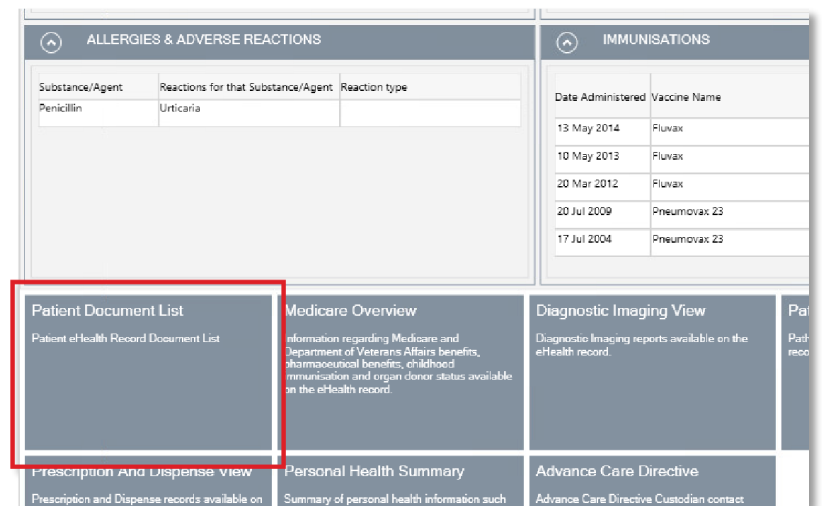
ALLERGIES & ADVERSE REACTIONS

| Substance/Agent | Reactions for that Substance/Agent | Reaction type |
|---|---|---|
| Penicillin | Urticaria | |

IMMUNISATIONS

| Date Administered | Vaccine Name |
|---|---|
| 13 May 2014 | Fluvax |
| 10 May 2013 | Fluvax |
| 20 Mar 2012 | Fluvax |
| 20 Jul 2009 | Pneumovax 23 |
| 17 Jul 2004 | Pneumovax 23 |

Patient Document List

Patient eHealth Record Document List

Medicare Overview

Information regarding Medicare and Department of Veterans Affairs benefits, pharmaceutical benefits, childhood immunisation and organ donor status available on the eHealth record.

Diagnostic Imaging View

Diagnostic Imaging reports available on the eHealth record.

Pat

Path reco

Prescription And Dispense View

Prescription and Dispense records available on

Personal Health Summary

Summary of personal health information such

Advance Care Directive

Advance Care Directive Custodian contact